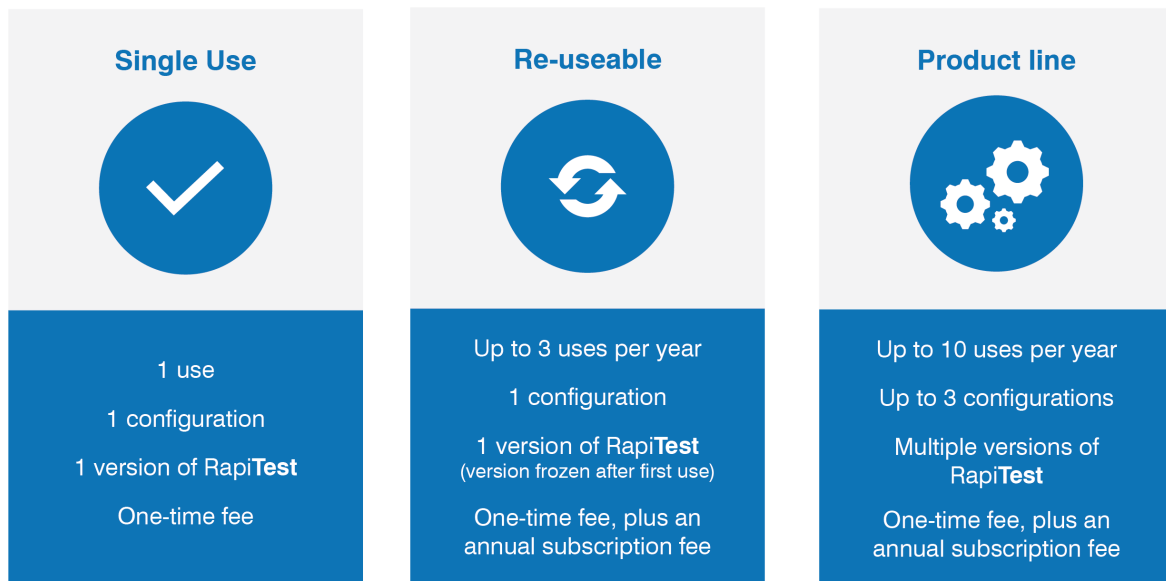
Single Use

1 use

1 configuration

1 version of RapiTest

One-time fee

Re-useable

Up to 3 uses per year

1 configuration

1 version of RapiTest
(version frozen after first use)

One-time fee, plus an annual subscription fee

Product line

Up to 10 uses per year

Up to 3 configurations

Multiple versions of RapiTest

One-time fee, plus an annual subscription fee